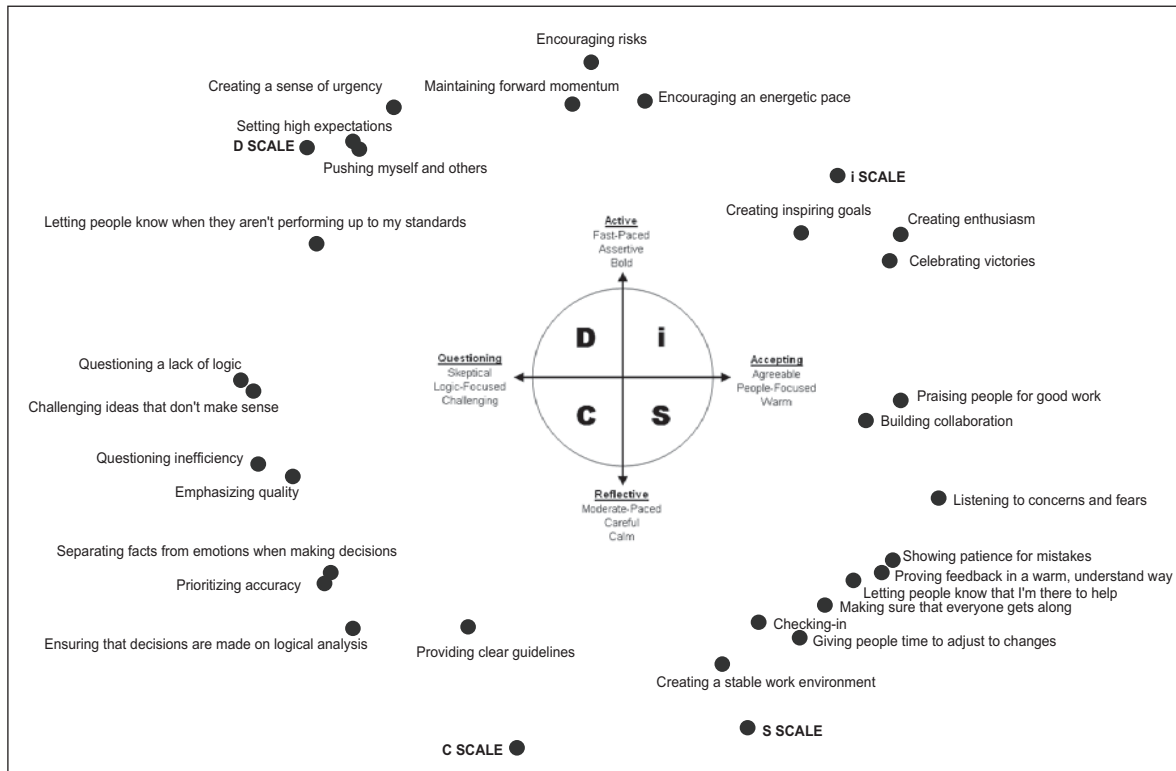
Encouraging risks

Creating a sense of urgency

Maintaining forward momentum

Encouraging an energetic pace

Setting high expectations

D SCALE

Pushing myself and others

i SCALE

Creating inspiring goals

Creating enthusiasm

Celebrating victories

Letting people know when they aren't performing up to my standards

Active
Fast-Paced
Assertive
Bold

D

i

C

S

Questioning
Skeptical
Logic-Focused
Challenging

Accepting
Agreeable
People-Focused
Warm

Reflective
Moderate-Paced
Careful
Calm

Questioning a lack of logic

Challenging ideas that don't make sense

Praising people for good work

Building collaboration

Questioning inefficiency

Emphasizing quality

Listening to concerns and fears

Separating facts from emotions when making decisions

Prioritizing accuracy

Showing patience for mistakes

Proving feedback in a warm, understand way

Letting people know that I'm there to help

Making sure that everyone gets along

Ensuring that decisions are made on logical analysis

Providing clear guidelines

Checking-in

Giving people time to adjust to changes

Creating a stable work environment

S SCALE

C SCALE